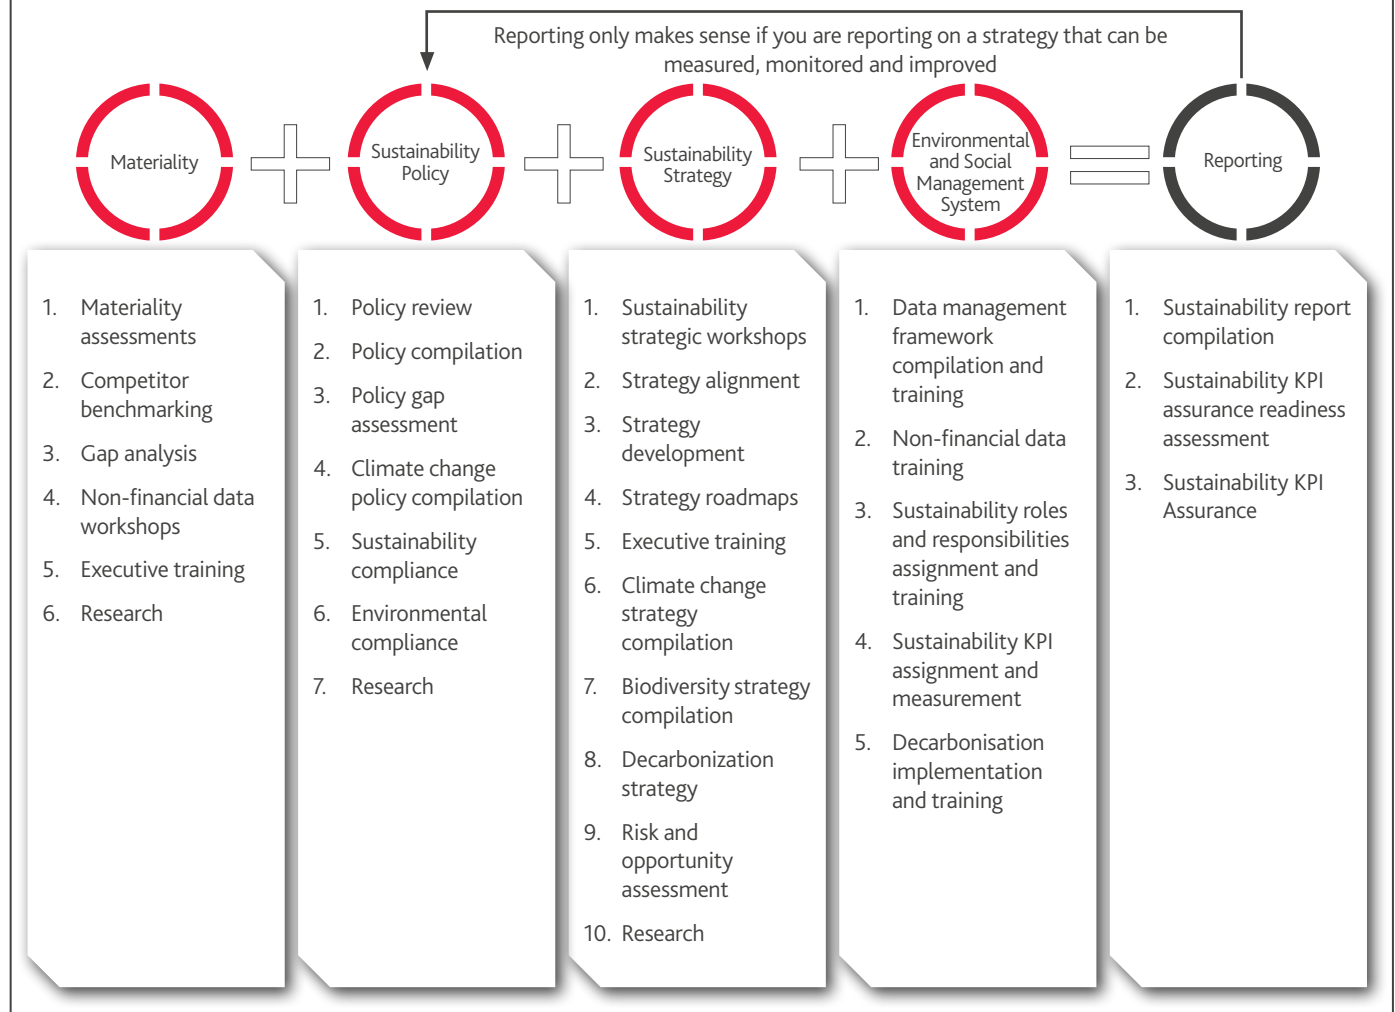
Reporting only makes sense if you are reporting on a strategy that can be measured, monitored and improved

Materiality

Sustainability Policy

Sustainability Strategy

Environmental and Social Management System

Reporting

1. Materiality assessments
2. Competitor benchmarking
3. Gap analysis
4. Non-financial data workshops
5. Executive training
6. Research

1. Policy review
2. Policy compilation
3. Policy gap assessment
4. Climate change policy compilation
5. Sustainability compliance
6. Environmental compliance
7. Research

1. Sustainability strategic workshops
2. Strategy alignment
3. Strategy development
4. Strategy roadmaps
5. Executive training
6. Climate change strategy compilation
7. Biodiversity strategy compilation
8. Decarbonization strategy
9. Risk and opportunity assessment
10. Research

1. Data management framework compilation and training
2. Non-financial data training
3. Sustainability roles and responsibilities assignment and training
4. Sustainability KPI assignment and measurement
5. Decarbonisation implementation and training

1. Sustainability report compilation
2. Sustainability KPI assurance readiness assessment
3. Sustainability KPI Assurance